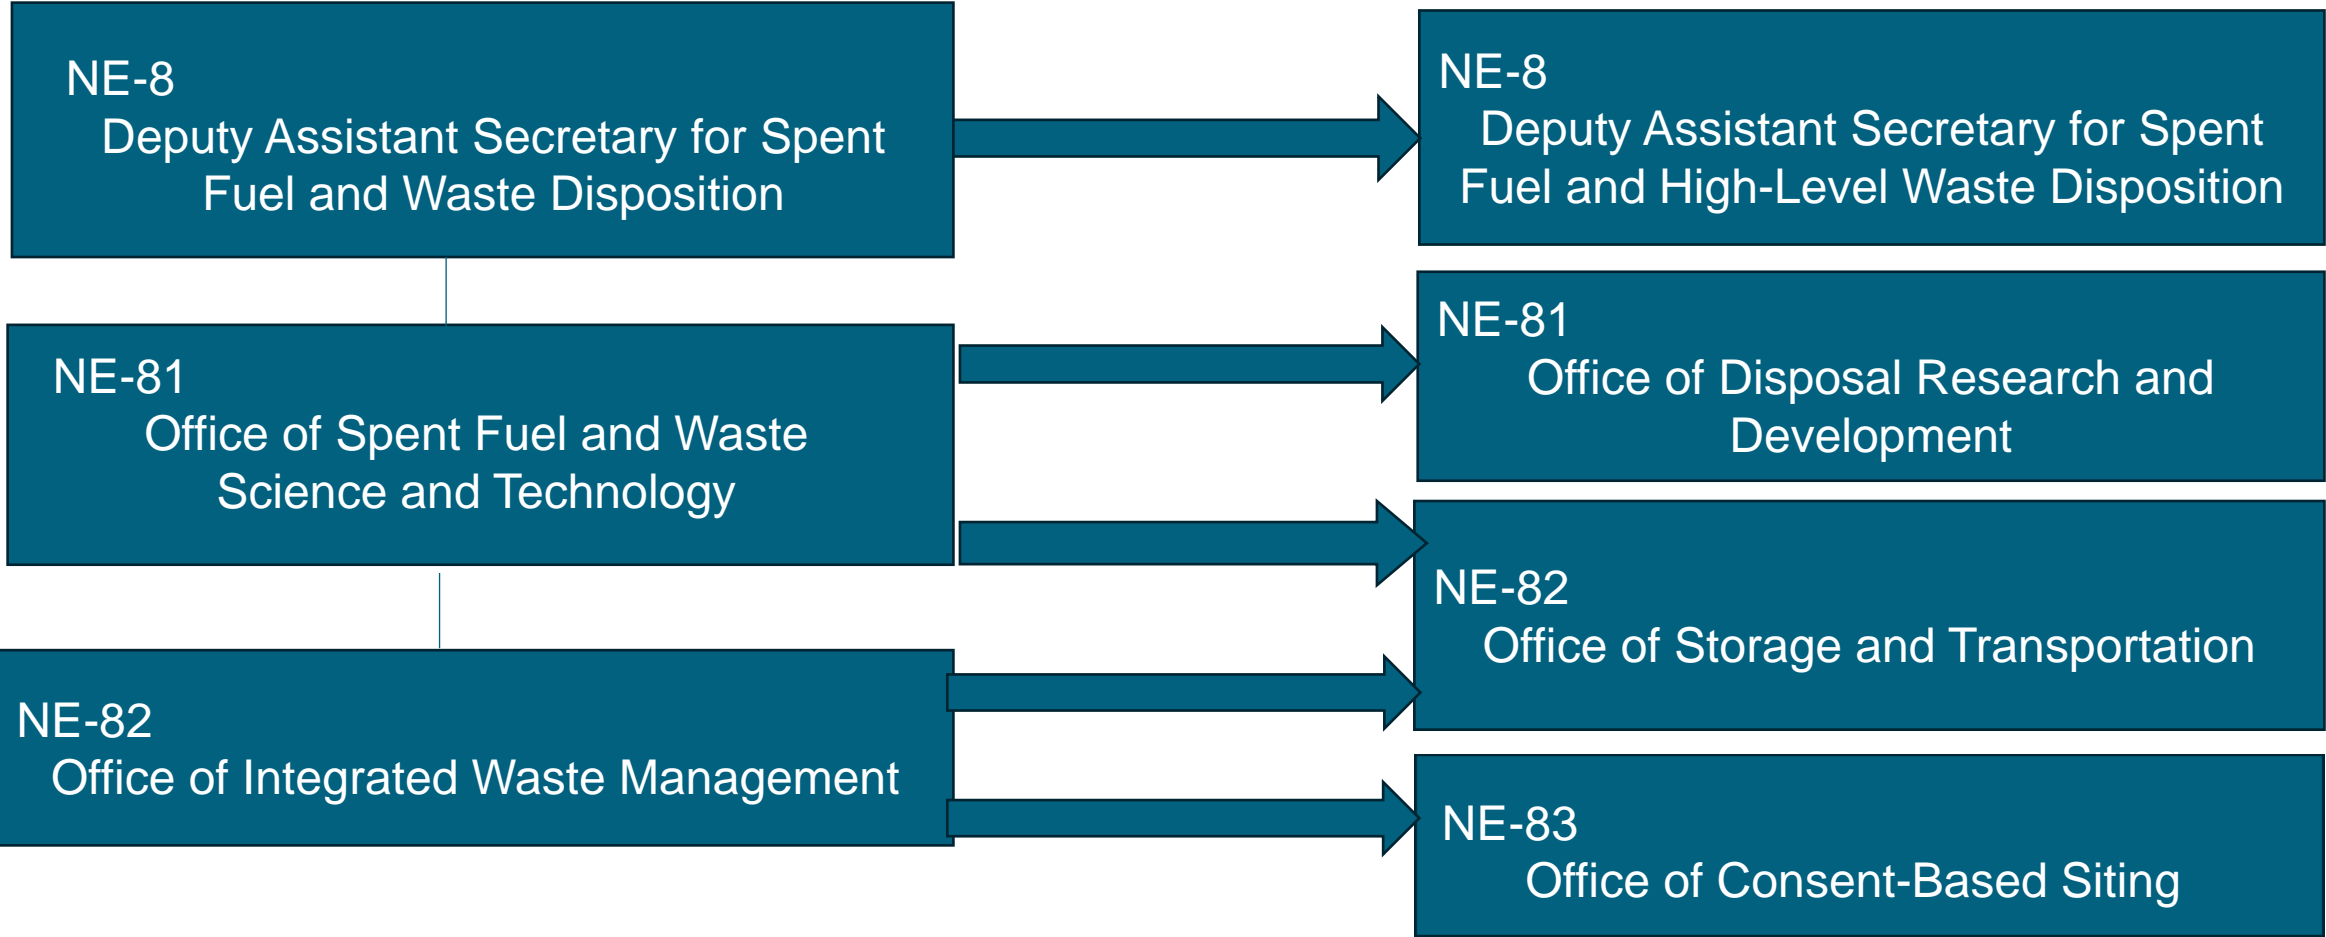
NE-8
Deputy Assistant Secretary for Spent Fuel and Waste Disposition

NE-81
Office of Spent Fuel and Waste Science and Technology

NE-82
Office of Integrated Waste Management

NE-8
Deputy Assistant Secretary for Spent Fuel and High-Level Waste Disposition

NE-81
Office of Disposal Research and Development

NE-82
Office of Storage and Transportation

NE-83
Office of Consent-Based Siting